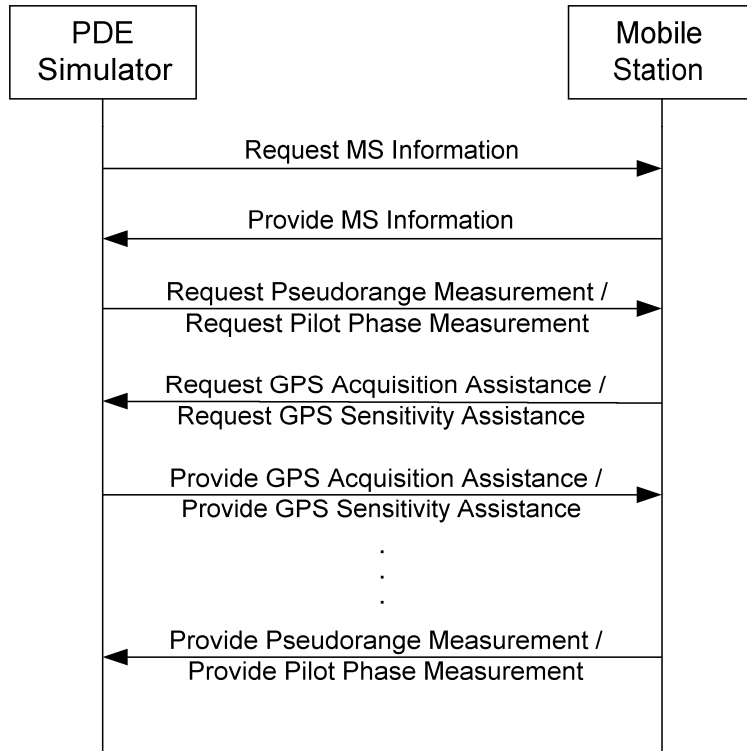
PDE Simulator

Mobile Station

Request MS Information

Provide MS Information

Request Pseudorange Measurement / Request Pilot Phase Measurement

Request GPS Acquisition Assistance / Request GPS Sensitivity Assistance

Provide GPS Acquisition Assistance / Provide GPS Sensitivity Assistance

.
.
.

Provide Pseudorange Measurement / Provide Pilot Phase Measurement